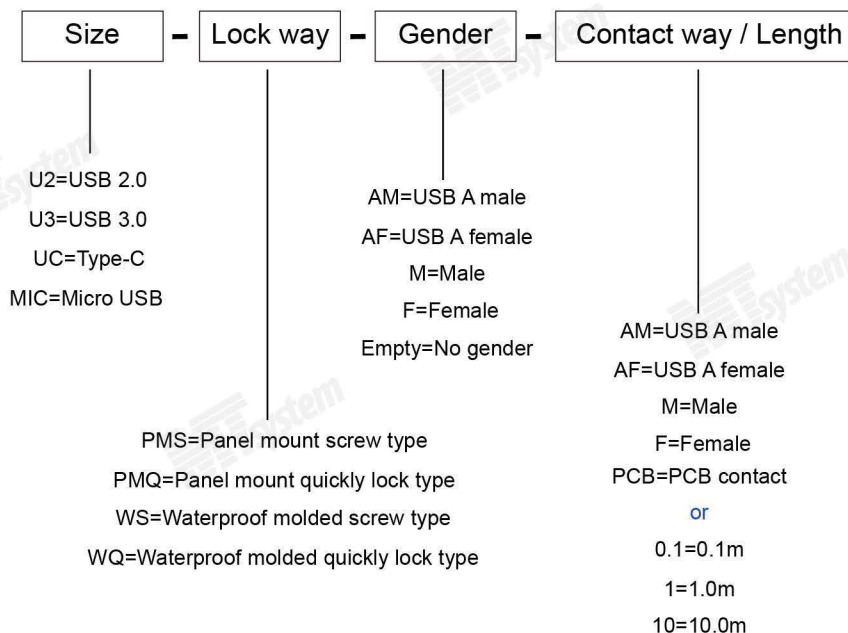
Size - Lock way - Gender - Contact way / Length

U2=USB 2.0
U3=USB 3.0
UC=Type-C
MIC=Micro USB

AM=USB A male
AF=USB A female
M=Male
F=Female
Empty=No gender

AM=USB A male
AF=USB A female
M=Male
F=Female
PCB=PCB contact
or
0.1=0.1m
1=1.0m
10=10.0m

PMS=Panel mount screw type
PMQ=Panel mount quickly lock type
WS=Waterproof molded screw type
WQ=Waterproof molded quickly lock type

system
system
system
system